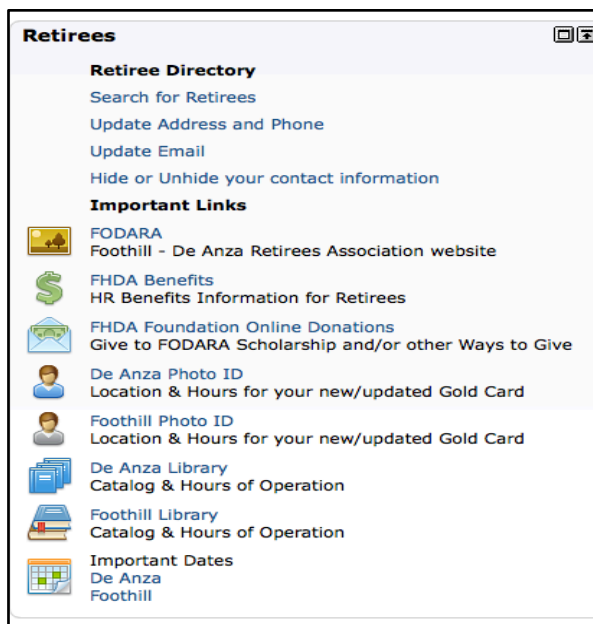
Retirees

Retiree Directory

Search for Retirees

Update Address and Phone

Update Email

Hide or Unhide your contact information

Important Links

FODARA
Foothill - De Anza Retirees Association website

FHDA Benefits
HR Benefits Information for Retirees

FHDA Foundation Online Donations
Give to FODARA Scholarship and/or other Ways to Give

De Anza Photo ID
Location & Hours for your new/updated Gold Card

Foothill Photo ID
Location & Hours for your new/updated Gold Card

De Anza Library
Catalog & Hours of Operation

Foothill Library
Catalog & Hours of Operation

Important Dates
De Anza
Foothill